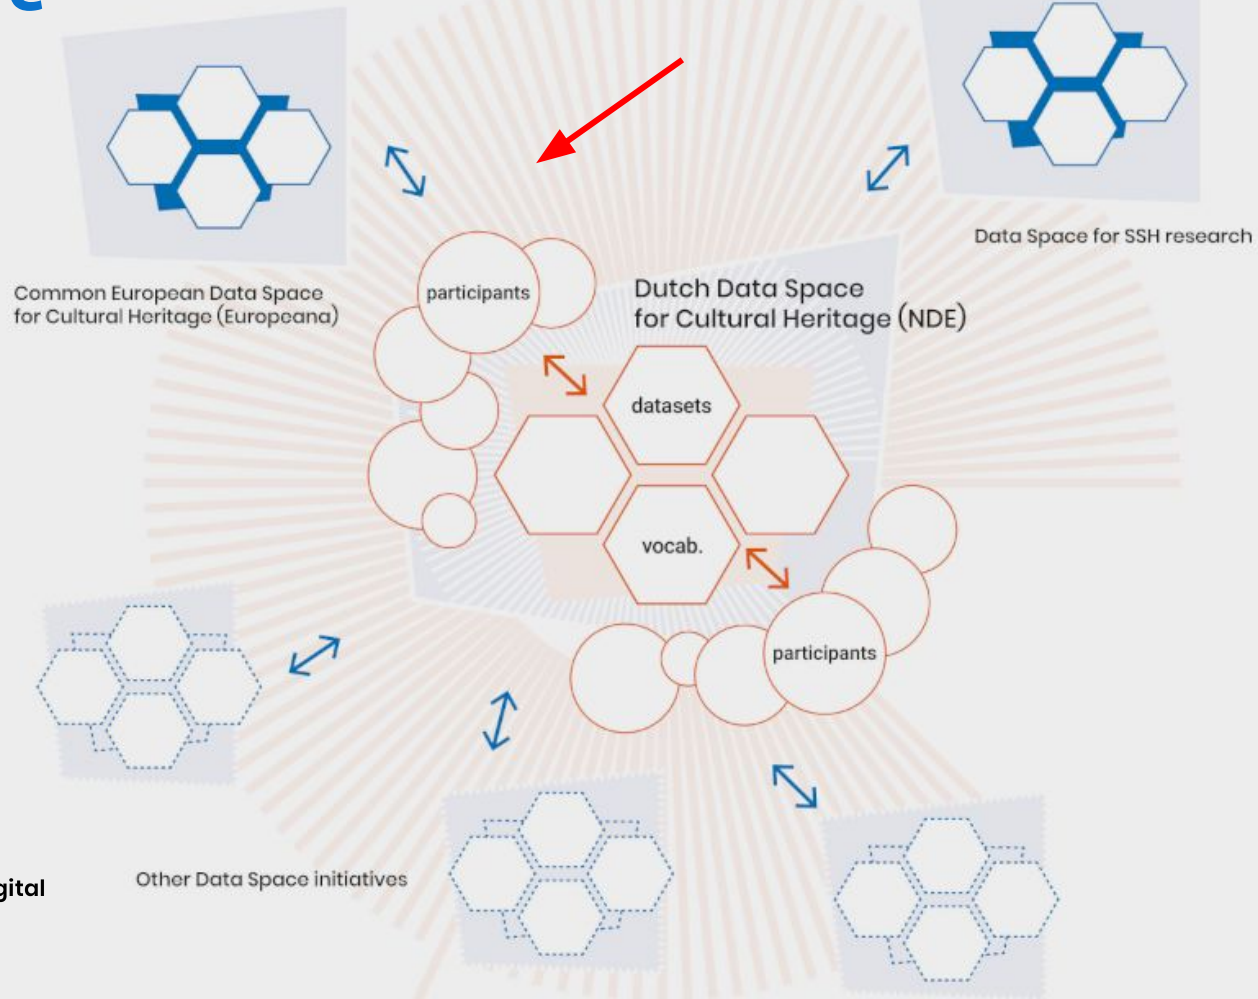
Data Space for SSH research

Common European Data Space for Cultural Heritage (Europeana)

participants

Dutch Data Space for Cultural Heritage (NDE)

datasets

vocab.

participants

Other Data Space initiatives

gital